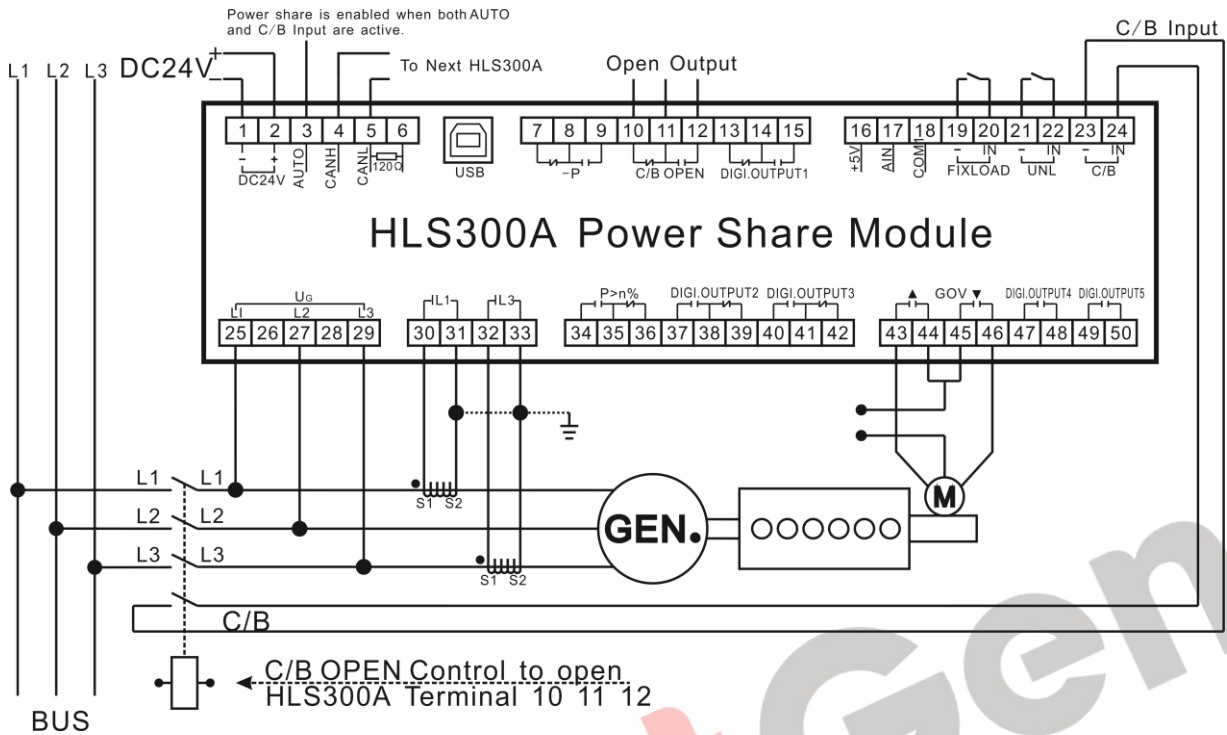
Power share is enabled when both AUTO and C/B Input are active.

L1 L2 L3 DC24V + −

To Next HLS300A

Open Output

C/B Input

1 2 3 4 5 6
− +
DC24V AUTO CANH CANL 120Ω

USB

7 8 9 10 11 12 13 14 15
−P C/B OPEN DIGI.OUTPUT1

16 17 18 19 20 21 22 23 24
+5V AIN COM − IN − IN − IN
FIXLOAD UNL C/B

HLS300A Power Share Module

UG
L1 L2 L3
25 26 27 28 29

IL1 IL3
30 31 32 33

P>n% DIGI.OUTPUT2 DIGI.OUTPUT3
34 35 36 37 38 39 40 41 42

▲ GOV ▼ DIGI.OUTPUT4 DIGI.OUTPUT5
43 44 45 46 47 48 49 50

L1 L1
L2 L2
L3 L3

S1 S2
S1 S2

GEN.

M

C/B

C/B OPEN Control to open HLS300A Terminal 10 11 12

BUS